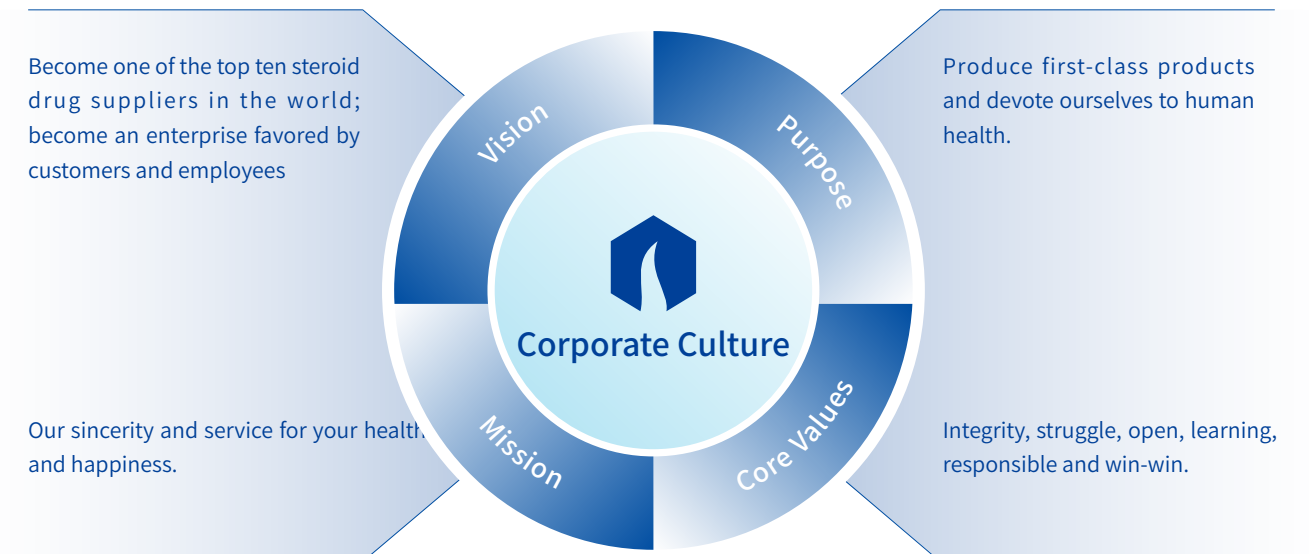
Become one of the top ten steroid drug suppliers in the world; become an enterprise favored by customers and employees

Vision

Purpose

Produce first-class products and devote ourselves to human health.

Corporate Culture

Our sincerity and service for your health and happiness.

Mission

Core Values

Integrity, struggle, open, learning, responsible and win-win.